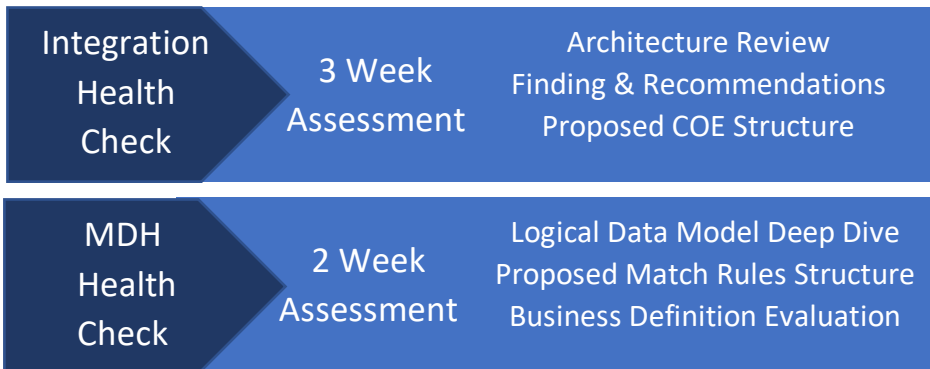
Integration Health Check

3 Week Assessment

Architecture Review
Finding & Recommendations
Proposed COE Structure

MDH Health Check

2 Week Assessment

Logical Data Model Deep Dive
Proposed Match Rules Structure
Business Definition Evaluation